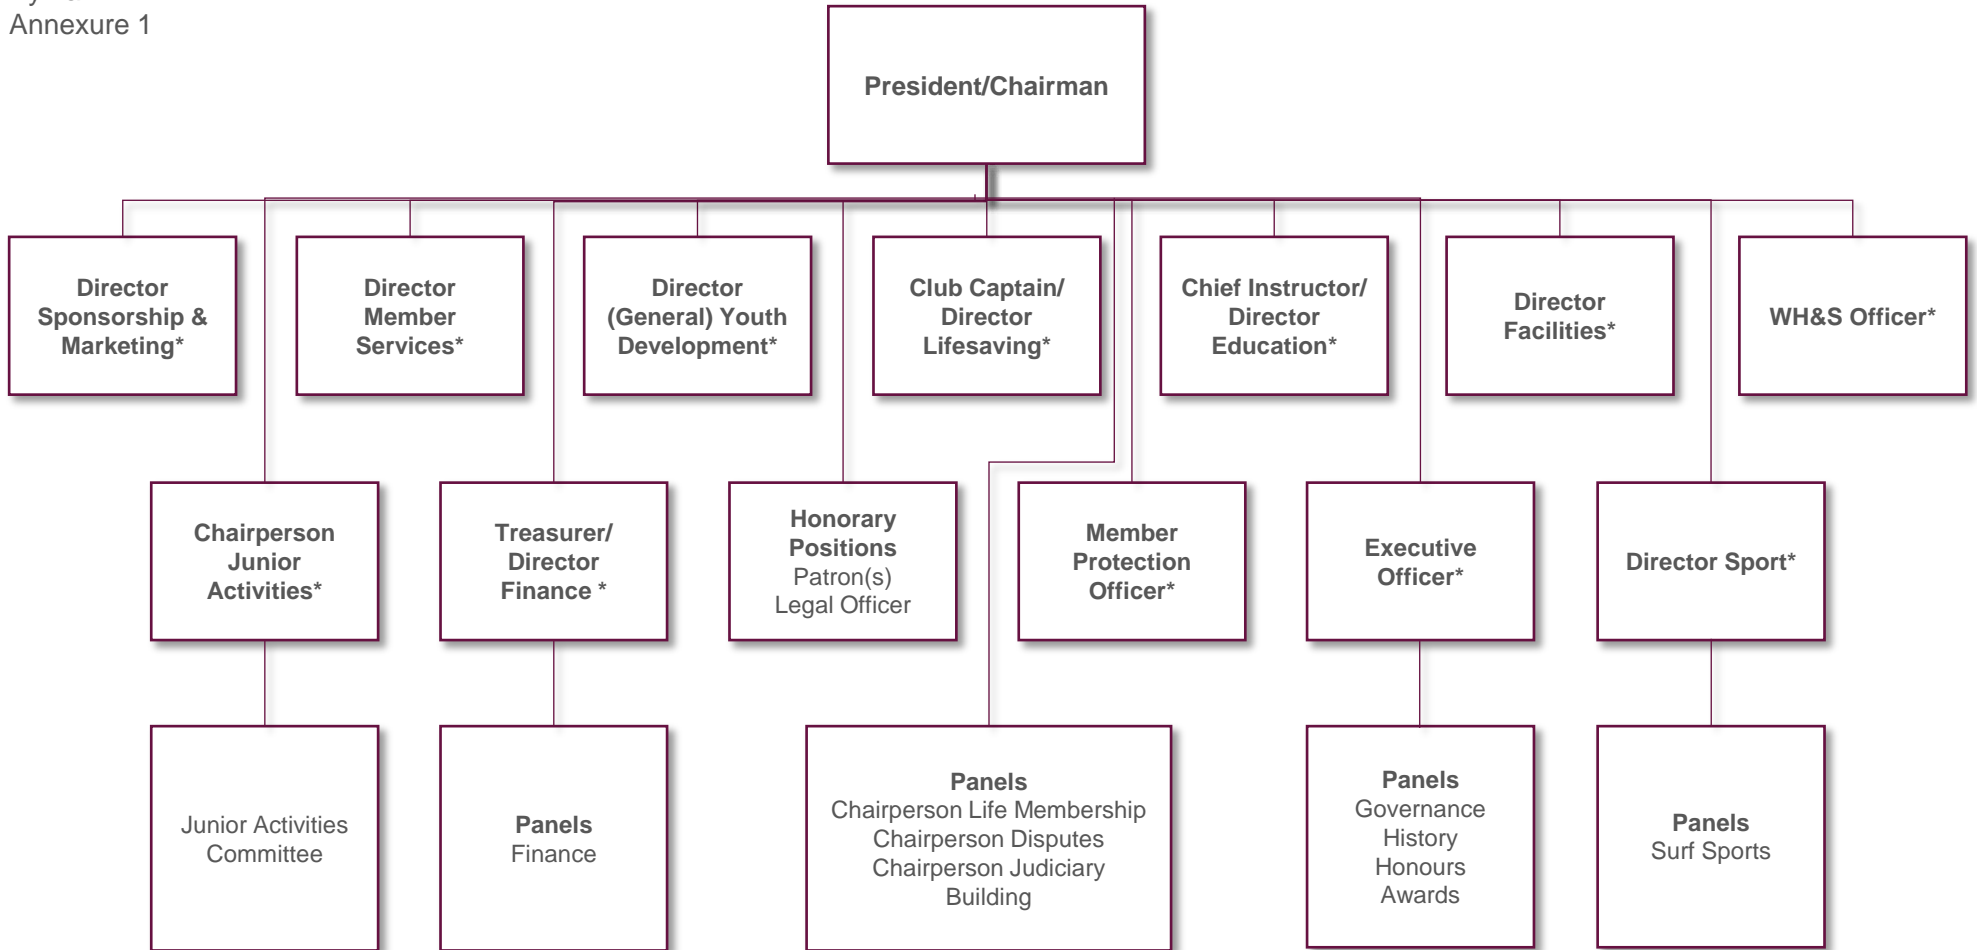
Annexure 1

President/Chairman

Director Sponsorship & Marketing*

Director Member Services*

Director (General) Youth Development*

Club Captain/ Director Lifesaving*

Chief Instructor/ Director Education*

Director Facilities*

WH&S Officer*

Chairperson Junior Activities*

Treasurer/ Director Finance *

Honorary Positions
Patron(s)
Legal Officer

Member Protection Officer*

Executive Officer*

Director Sport*

Junior Activities Committee

Panels
Finance

Panels
Chairperson Life Membership
Chairperson Disputes
Chairperson Judiciary
Building

Panels
Governance
History
Honours
Awards

Panels
Surf Sports